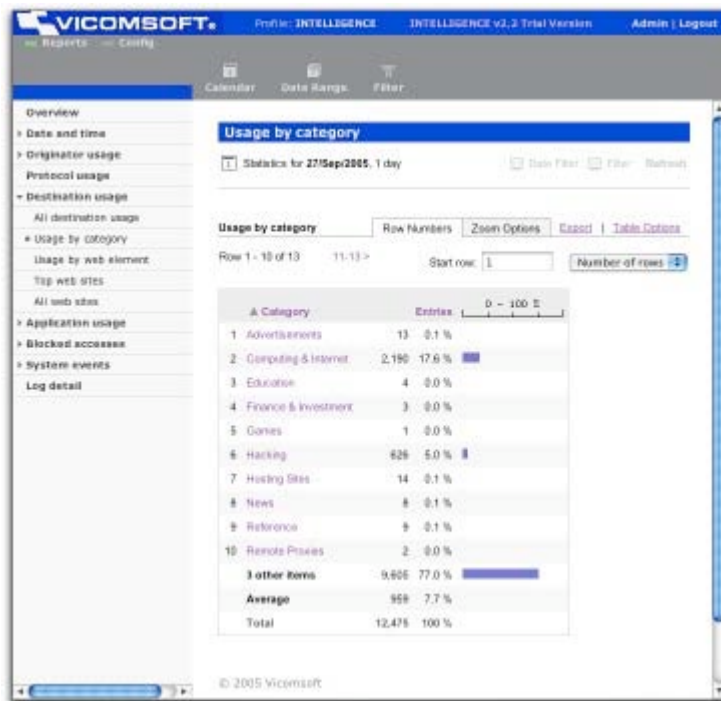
VICOMSOFT.

Reports Config

Profile: INTELLIGENCE

INTELLIGENCE v2.2 Trial Version

Admin | Logout

Calendar Date Range Filter

Overview
Date and time
Originator usage
Protocol usage
Destination usage
All destination usage
Usage by category
Usage by web element
Top web sites
All web sites
Application usage
Blocked accesses
System events
Log detail

Usage by category

Statistics for 27/Sep/2005, 1 day

Date Filter Filter Refresh

Usage by category

Row Numbers Zoom Options Export | Table Options

Row 1 - 10 of 13 11-13 >

Start row: 1

Number of rows

| | Category | Entries | | 0 – 100 % |
|---|---|---|---|---|
| 1 | Advertisements | 13 | 0.1 % | |
| 2 | Computing & Internet | 2,190 | 17.6 % | |
| 3 | Education | 4 | 0.0 % | |
| 4 | Finance & Investment | 3 | 0.0 % | |
| 5 | Games | 1 | 0.0 % | |
| 6 | Hacking | 626 | 5.0 % | |
| 7 | Hosting Sites | 14 | 0.1 % | |
| 8 | News | 8 | 0.1 % | |
| 9 | Reference | 9 | 0.1 % | |
| 10 | Remote Proxies | 2 | 0.0 % | |
| | 3 other items | 9,605 | 77.0 % | |
| | Average | 959 | 7.7 % | |
| | Total | 12,475 | 100 % | |

© 2005 Vicomsoft